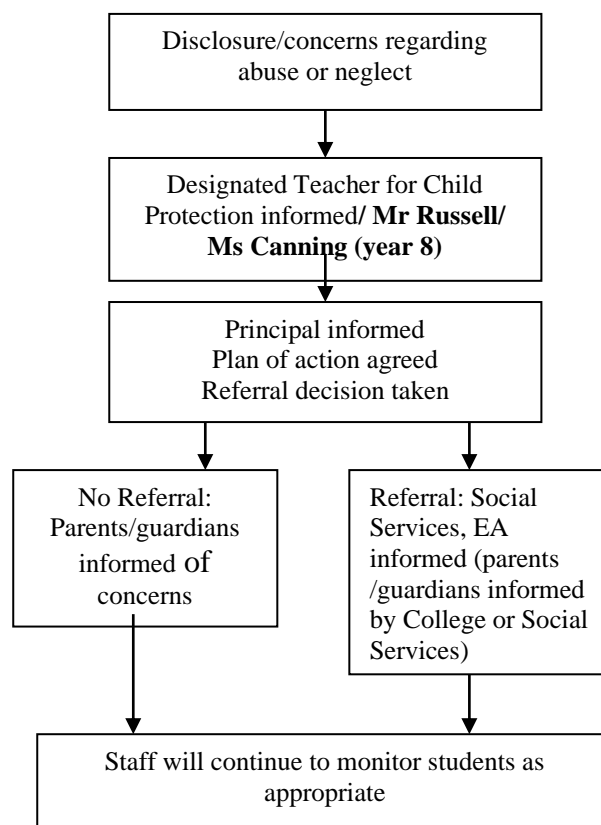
Disclosure/concerns regarding abuse or neglect

Designated Teacher for Child Protection informed/ **Mr Russell/ Ms Canning (year 8)**

Principal informed
Plan of action agreed
Referral decision taken

No Referral: Parents/guardians informed of concerns

Referral: Social Services, EA informed (parents /guardians informed by College or Social Services)

Staff will continue to monitor students as appropriate